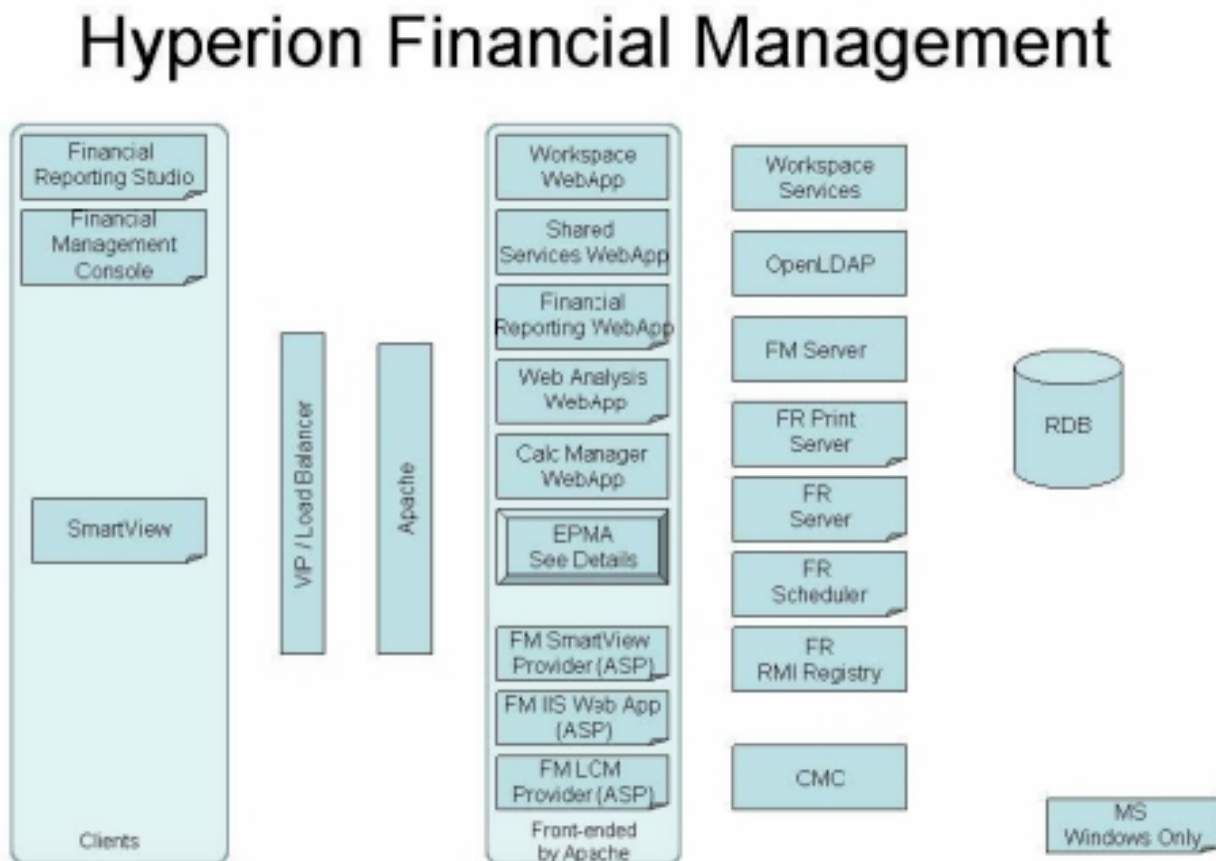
Hyperion Financial Management

Financial Reporting Studio

Financial Management Console

SmartView

Clients

VIP / Load Balancer

Apache

Workspace WebApp

Shared Services WebApp

Financial Reporting WebApp

Web Analysis WebApp

Calc Manager WebApp

EPMA See Details

FM SmartView Provider (ASP)

FM IIS Web App (ASP)

FM LCM Provider (ASP)

Front-ended by Apache

Workspace Services

OpenLDAP

FM Server

FR Print Server

FR Server

FR Scheduler

FR RMI Registry

CMC

RDB

MS Windows Only